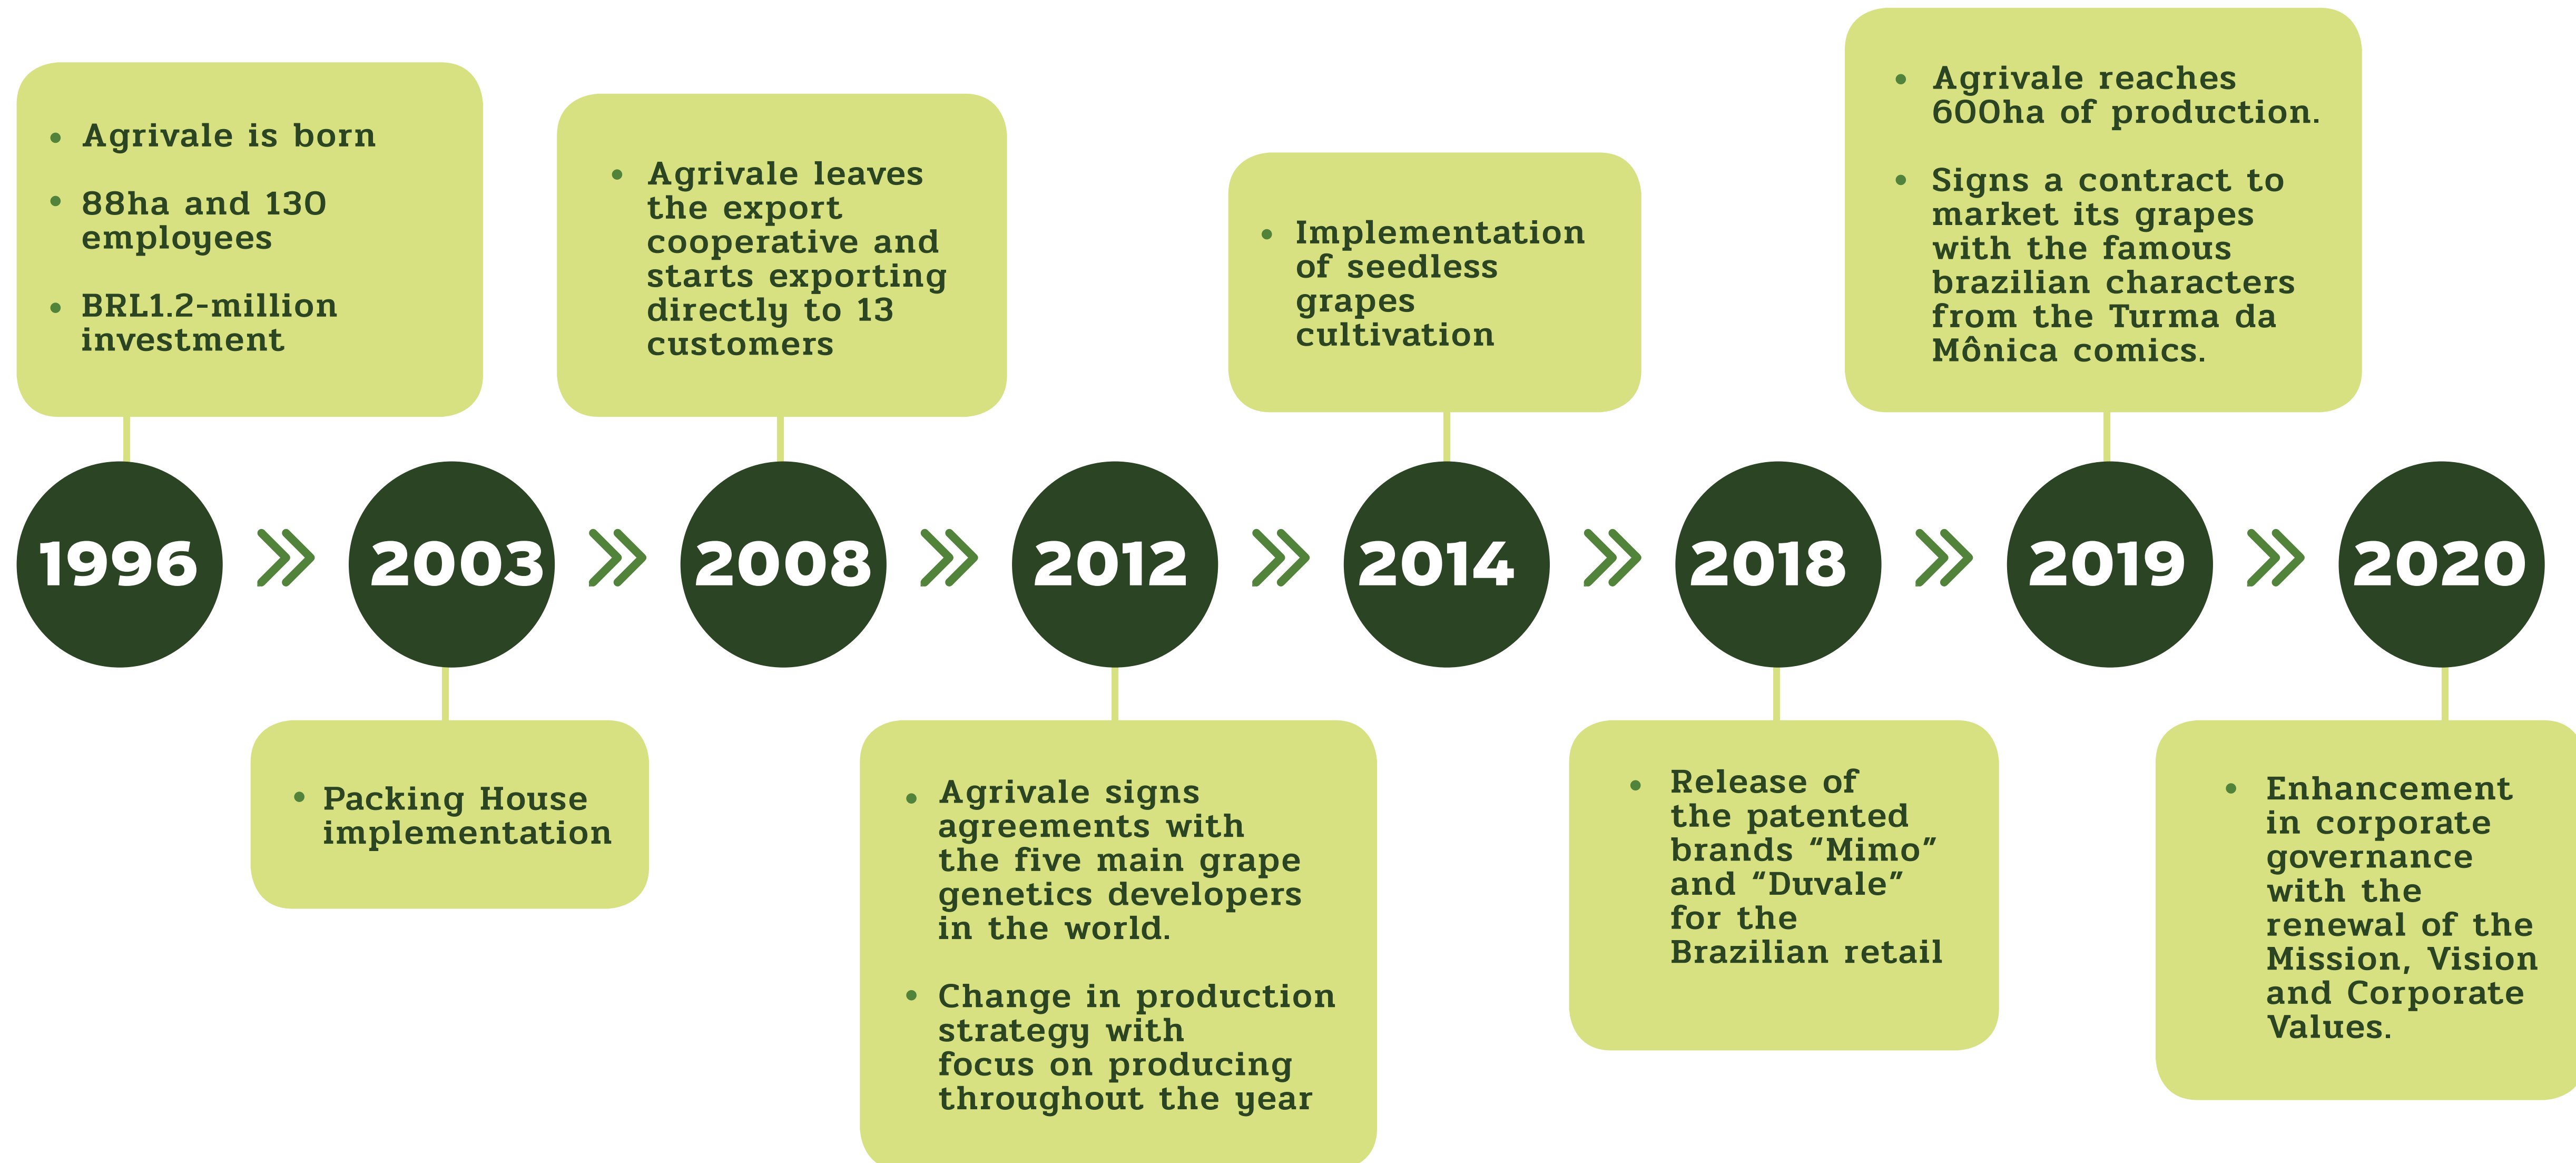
1996
- Agrivale is born
- 88ha and 130 employees
- BRL1.2-million investment

2003
- Packing House implementation

2008
- Agrivale leaves the export cooperative and starts exporting directly to 13 customers

2012
- Agrivale signs agreements with the five main grape genetics developers in the world.
- Change in production strategy with focus on producing throughout the year

2014
- Implementation of seedless grapes cultivation

2018
- Release of the patented brands “Mimo” and “Duvale” for the Brazilian retail

2019
- Agrivale reaches 600ha of production.
- Signs a contract to market its grapes with the famous brazilian characters from the Turma da Mônica comics.

2020
- Enhancement in corporate governance with the renewal of the Mission, Vision and Corporate Values.